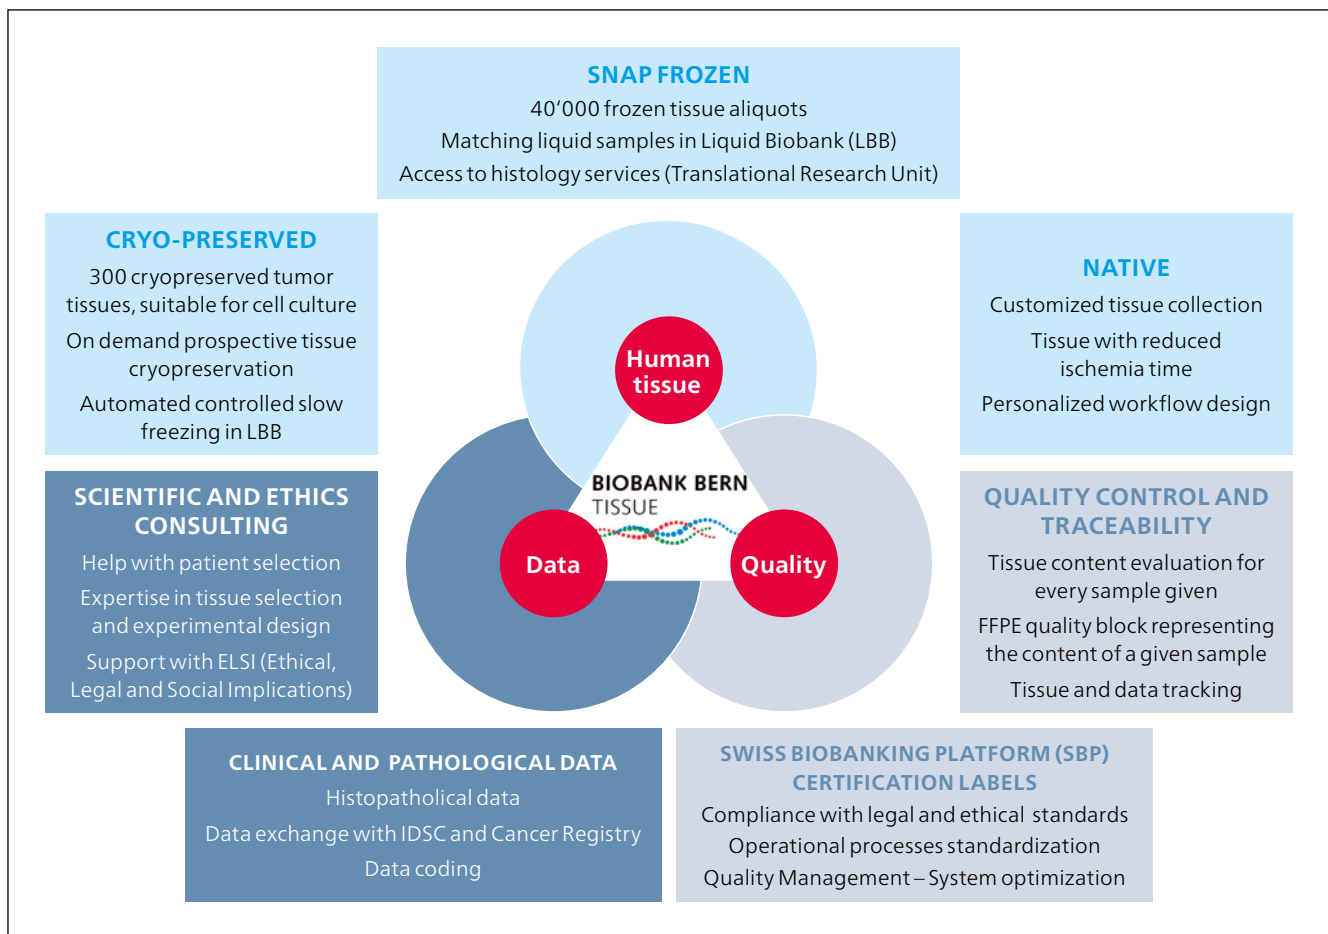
SNAP FROZEN
40’000 frozen tissue aliquots
Matching liquid samples in Liquid Biobank (LBB)
Access to histology services (Translational Research Unit)

CRYO-PRESERVED
300 cryopreserved tumor tissues, suitable for cell culture
On demand prospective tissue cryopreservation
Automated controlled slow freezing in LBB

NATIVE
Customized tissue collection
Tissue with reduced ischemia time
Personalized workflow design

Human tissue

BIOBANK BERN
TISSUE

Data

Quality

SCIENTIFIC AND ETHICS CONSULTING
Help with patient selection
Expertise in tissue selection and experimental design
Support with ELSI (Ethical, Legal and Social Implications)

QUALITY CONTROL AND TRACEABILITY
Tissue content evaluation for every sample given
FFPE quality block representing the content of a given sample
Tissue and data tracking

CLINICAL AND PATHOLOGICAL DATA
Histopatholical data
Data exchange with IDSC and Cancer Registry
Data coding

SWISS BIOBANKING PLATFORM (SBP) CERTIFICATION LABELS
Compliance with legal and ethical standards
Operational processes standardization
Quality Management – System optimization